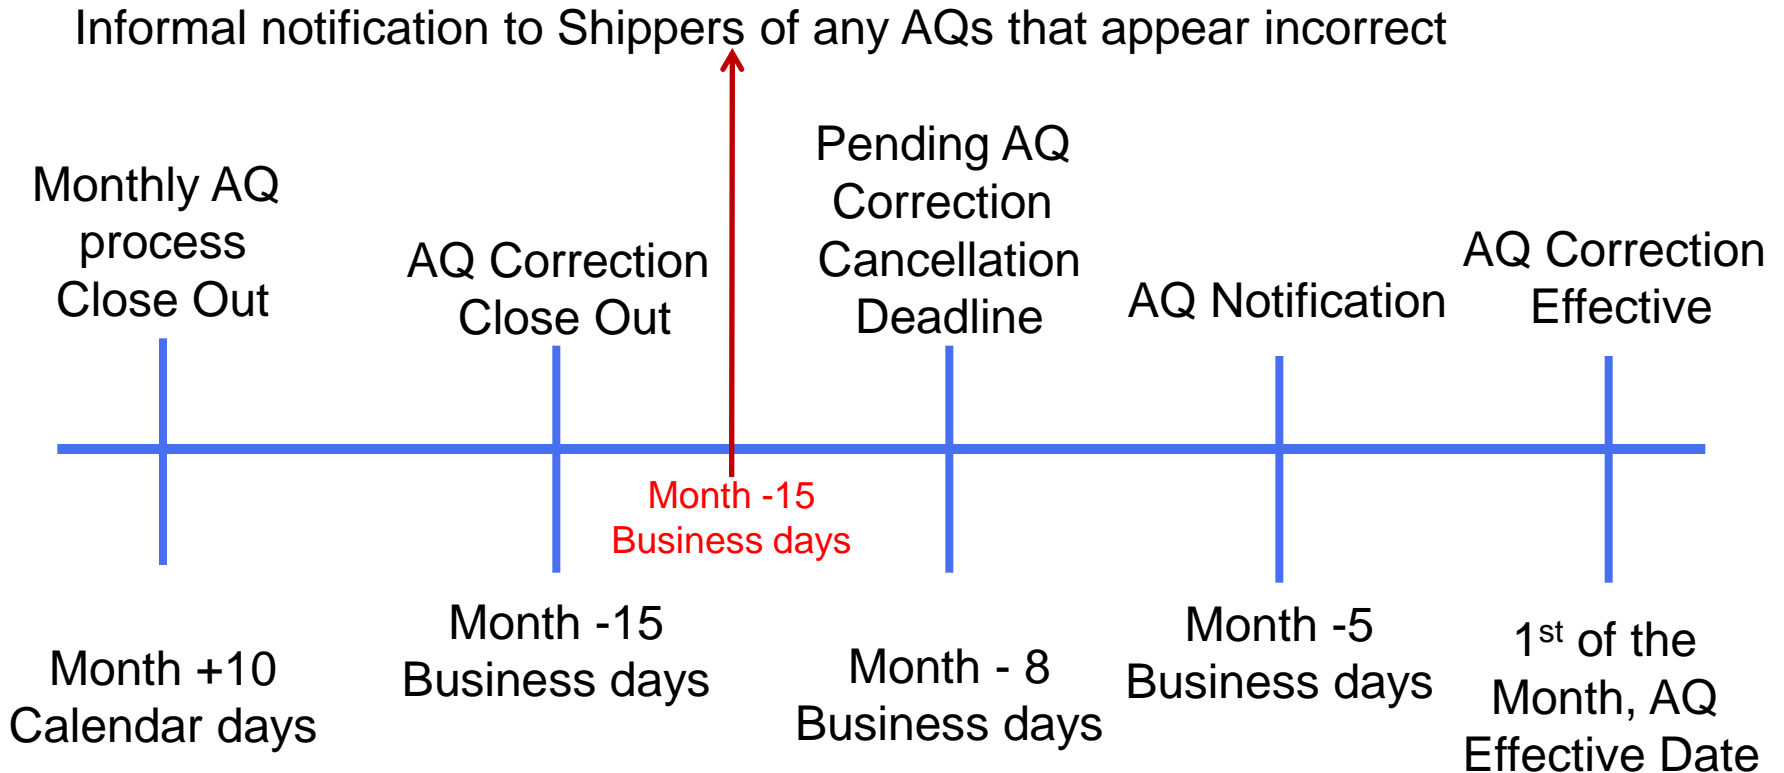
Informal notification to Shippers of any AQs that appear incorrect

Monthly AQ process Close Out

AQ Correction Close Out

Pending AQ Correction Cancellation Deadline

AQ Notification

AQ Correction Effective

Month -15 Business days

Month +10 Calendar days

Month -15 Business days

Month - 8 Business days

Month -5 Business days

1$^{st}$ of the Month, AQ Effective Date